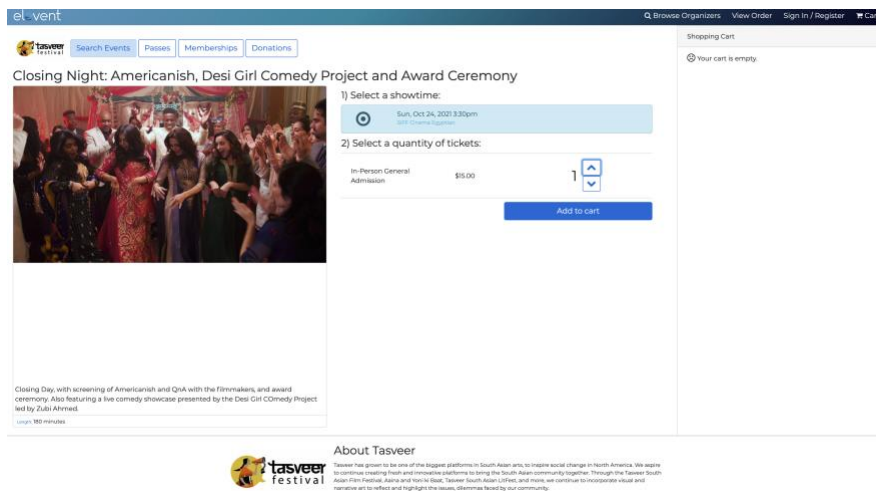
eleventi

Browse Organizers View Order Sign In / Register Cart

tasveer festival

Search Events Passes Memberships Donations

Shopping Cart

Your cart is empty.

Closing Night: Americanish, Desi Girl Comedy Project and Award Ceremony

1) Select a showtime:

Sun, Oct 24, 2021 3:30pm
SIFF Cinema Egyptian

2) Select a quantity of tickets:

In-Person General Admission $15.00 1

Add to cart

Closing Day, with screening of Americanish and QnA with the filmmakers, and award ceremony. Also featuring a live comedy showcase presented by the Desi Girl COmedy Project led by Zubi Ahmed.

Length 180 minutes

About Tasveer

tasveer festival

Tasveer has grown to be one of the biggest platforms in South Asian arts, to inspire social change in North America. We aspire to continue creating fresh and innovative platforms to bring the South Asian community together. Through the Tasveer South Asian Film Festival, Aaina and Yoni ki Baat, Tasveer South Asian LitFest, and more, we continue to incorporate visual and narrative art to reflect and highlight the issues, dilemmas faced by our community.